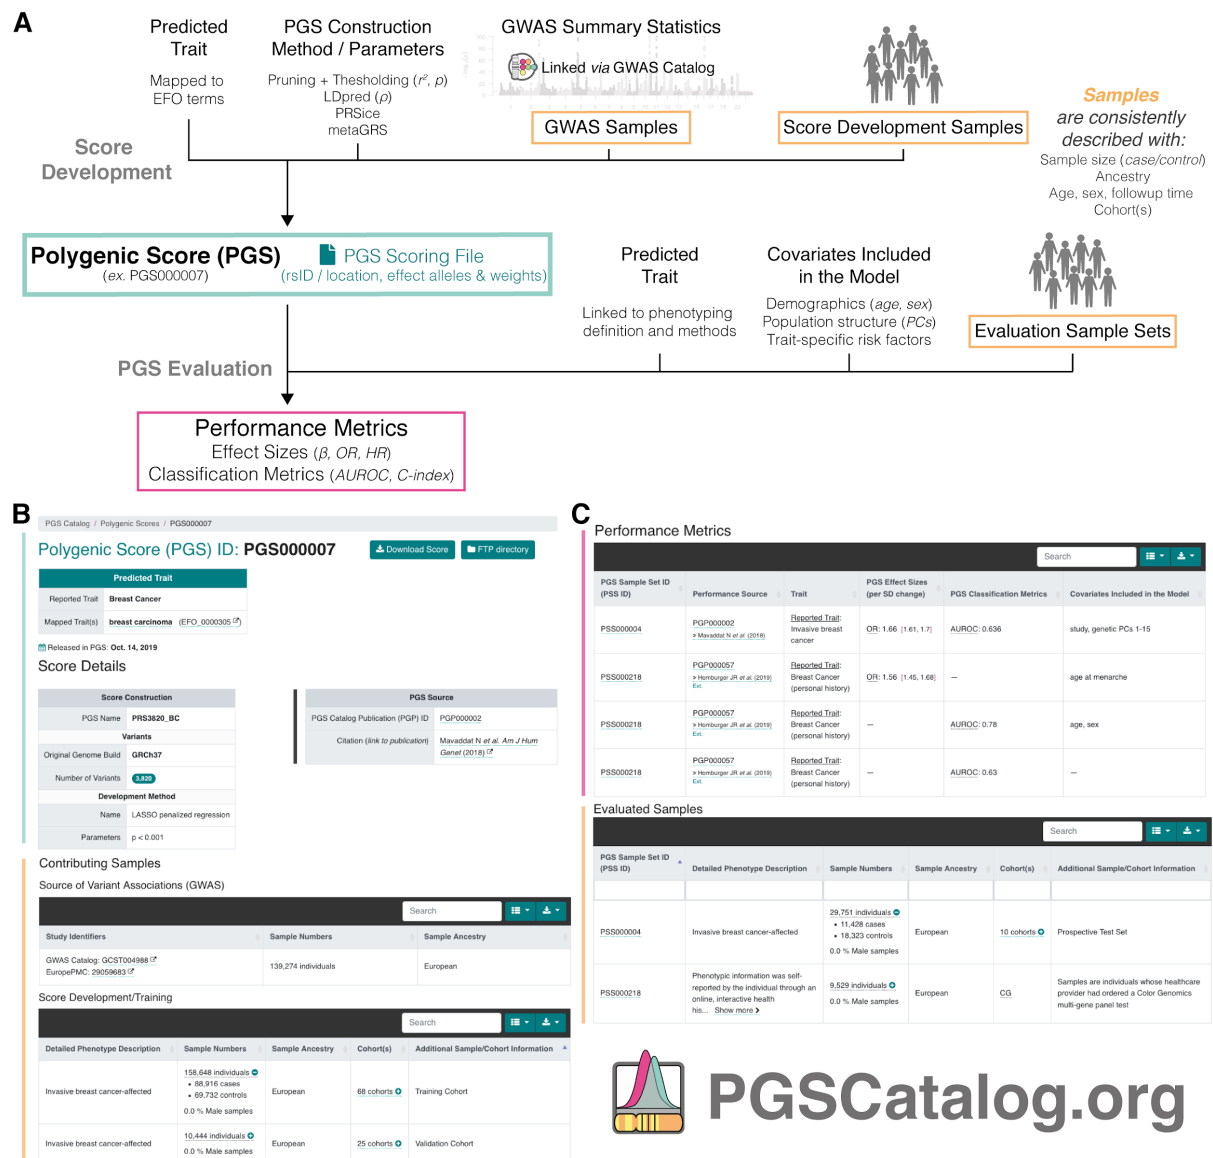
A

Predicted Trait

Mapped to EFO terms

PGS Construction Method / Parameters

Pruning + Thesholding ($r^2$, $p$)
LDpred ($\rho$)
PRSice
metaGRS

GWAS Summary Statistics

Linked *via* GWAS Catalog

GWAS Samples

Score Development Samples

*Samples are consistently described with:*
Sample size (*case/control*)
Ancestry
Age, sex, followup time
Cohort(s)

Score Development

Polygenic Score (PGS)
(*ex.* PGS000007)

PGS Scoring File
(rsID / location, effect alleles & weights)

Predicted Trait

Linked to phenotyping definition and methods

Covariates Included in the Model

Demographics (*age, sex*)
Population structure (*PCs*)
Trait-specific risk factors

Evaluation Sample Sets

PGS Evaluation

Performance Metrics
Effect Sizes ($\beta$, *OR*, *HR*)
Classification Metrics (*AUROC, C-index*)

B

PGS Catalog / Polygenic Scores / PGS000007

Polygenic Score (PGS) ID: PGS000007

Download Score  FTP directory

Predicted Trait

| | |
|---|---|
| Reported Trait | Breast Cancer |
| Mapped Trait(s) | breast carcinoma (EFO_0000305) |

Released in PGS: Oct. 14, 2019

Score Details

| Score Construction | |
|---|---|
| PGS Name | PRS3820_BC |
| Variants | |
| Original Genome Build | GRCh37 |
| Number of Variants | 3,820 |
| Development Method | |
| Name | LASSO penalized regression |
| Parameters | p < 0.001 |

| PGS Source | |
|---|---|
| PGS Catalog Publication (PGP) ID | PGP000002 |
| Citation (link to publication) | Mavaddat N *et al. Am J Hum Genet* (2018) |

Contributing Samples

Source of Variant Associations (GWAS)

Search

| Study Identifiers | Sample Numbers | Sample Ancestry |
|---|---|---|
| GWAS Catalog: GCST004988 EuropePMC: 29059683 | 139,274 individuals | European |

Score Development/Training

Search

| Detailed Phenotype Description | Sample Numbers | Sample Ancestry | Cohort(s) | Additional Sample/Cohort Information |
|---|---|---|---|---|
| Invasive breast cancer-affected | 158,648 individuals • 88,916 cases • 69,732 controls 0.0 % Male samples | European | 68 cohorts | Training Cohort |
| Invasive breast cancer-affected | 10,444 individuals 0.0 % Male samples | European | 25 cohorts | Validation Cohort |

C

Performance Metrics

Search

| PGS Sample Set ID (PSS ID) | Performance Source | Trait | PGS Effect Sizes (per SD change) | PGS Classification Metrics | Covariates Included in the Model |
|---|---|---|---|---|---|
| PSS000004 | PGP000002 Mavaddat N *et al.* (2018) | Reported Trait: Invasive breast cancer | OR: 1.66 [1.61, 1.7] | AUROC: 0.636 | study, genetic PCs 1-15 |
| PSS000218 | PGP000057 Hornburger JR *et al.* (2019) Ext. | Reported Trait: Breast Cancer (personal history) | OR: 1.56 [1.45, 1.68] | — | age at menarche |
| PSS000218 | PGP000057 Hornburger JR *et al.* (2019) Ext. | Reported Trait: Breast Cancer (personal history) | — | AUROC: 0.78 | age, sex |
| PSS000218 | PGP000057 Hornburger JR *et al.* (2019) Ext. | Reported Trait: Breast Cancer (personal history) | — | AUROC: 0.63 | — |

Evaluated Samples

Search

| PGS Sample Set ID (PSS ID) | Detailed Phenotype Description | Sample Numbers | Sample Ancestry | Cohort(s) | Additional Sample/Cohort Information |
|---|---|---|---|---|---|
| PSS000004 | Invasive breast cancer-affected | 29,751 individuals • 11,428 cases • 18,323 controls 0.0 % Male samples | European | 10 cohorts | Prospective Test Set |
| PSS000218 | Phenotypic information was self-reported by the individual through an online, interactive health his... Show more | 9,529 individuals 0.0 % Male samples | European | CG | Samples are individuals whose healthcare provider had ordered a Color Genomics multi-gene panel test |

PGSCatalog.org